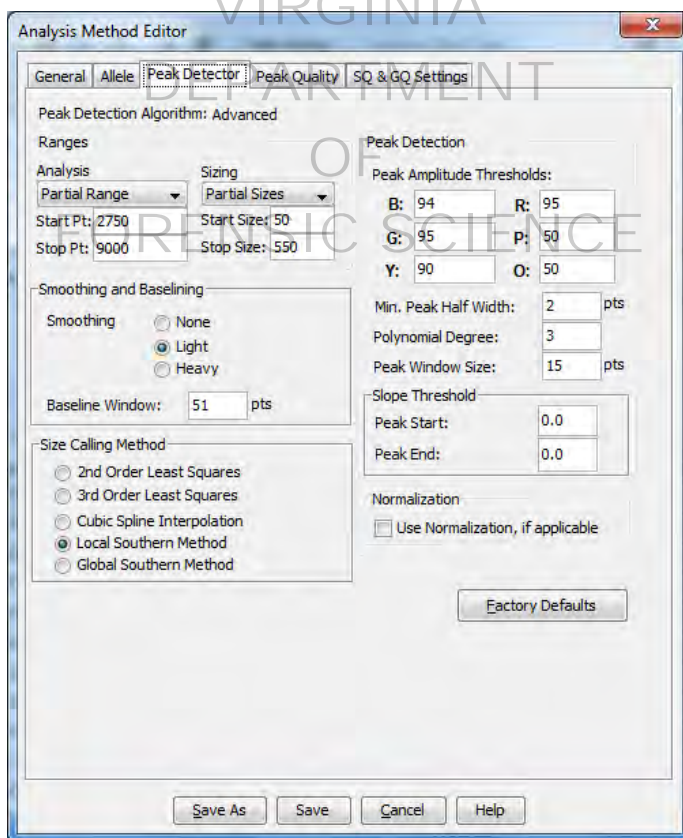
VIRGINIA
DEPARTMENT
OF
FORENSIC SCIENCE

Analysis Method Editor

General | Allele | Peak Detector | Peak Quality | SQ & GQ Settings

Peak Detection Algorithm: Advanced

Ranges

Analysis
Partial Range
Start Pt: 2750
Stop Pt: 9000

Sizing
Partial Sizes
Start Size: 50
Stop Size: 550

Smoothing and Baselining
Smoothing
None
Light
Heavy

Baseline Window: 51 pts

Size Calling Method
2nd Order Least Squares
3rd Order Least Squares
Cubic Spline Interpolation
Local Southern Method
Global Southern Method

Peak Detection
Peak Amplitude Thresholds:
B: 94
R: 95
G: 95
P: 50
Y: 90
O: 50

Min. Peak Half Width: 2 pts
Polynomial Degree: 3
Peak Window Size: 15 pts

Slope Threshold
Peak Start: 0.0
Peak End: 0.0

Normalization
Use Normalization, if applicable

Factory Defaults

Save As | Save | Cancel | Help